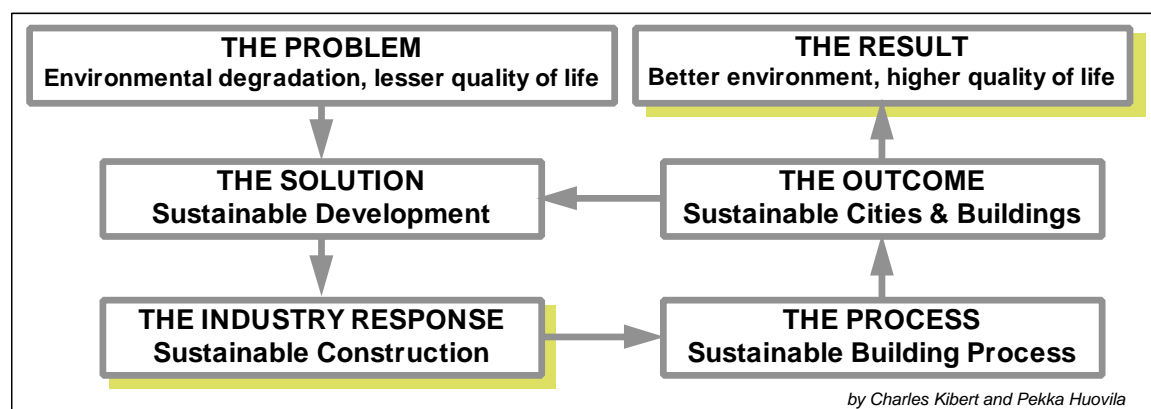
THE PROBLEM
Environmental degradation, lesser quality of life

THE SOLUTION
Sustainable Development

THE INDUSTRY RESPONSE
Sustainable Construction

THE PROCESS
Sustainable Building Process

THE OUTCOME
Sustainable Cities & Buildings

THE RESULT
Better environment, higher quality of life

by Charles Kibert and Pekka Huovila